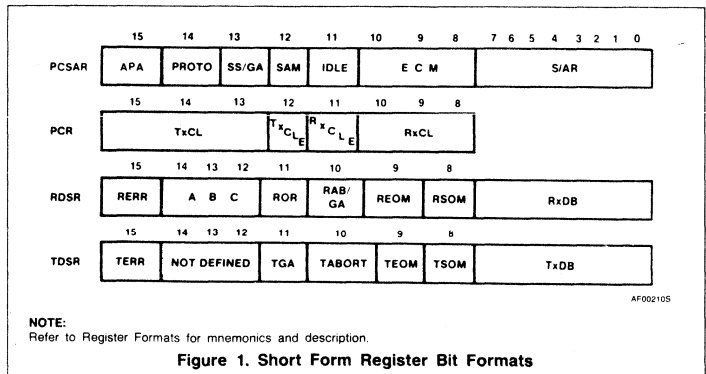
| | 15 | 14 | 13 | 12 | 11 | 10 9 8 | 7 6 5 4 3 2 1 0 |
|---|---|---|---|---|---|---|---|
| PCSAR | APA | PROTO | SS/GA | SAM | IDLE | E C M | S/AR |

| | 15 14 13 | 12 | 11 | 10 9 8 |
|---|---|---|---|---|
| PCR | TxCL | TxCLE | RxCLE | RxCL |

| | 15 | 14 13 12 | 11 | 10 | 9 | 8 | |
|---|---|---|---|---|---|---|---|
| RDSR | RERR | A B C | ROR | RAB/GA | REOM | RSOM | RxDB |

| | 15 | 14 13 12 | 11 | 10 | 9 | 8 | |
|---|---|---|---|---|---|---|---|
| TDSR | TERR | NOT DEFINED | TGA | TABORT | TEOM | TSOM | TxDB |

AF002105

NOTE:
Refer to Register Formats for mnemonics and description.

Figure 1. Short Form Register Bit Formats